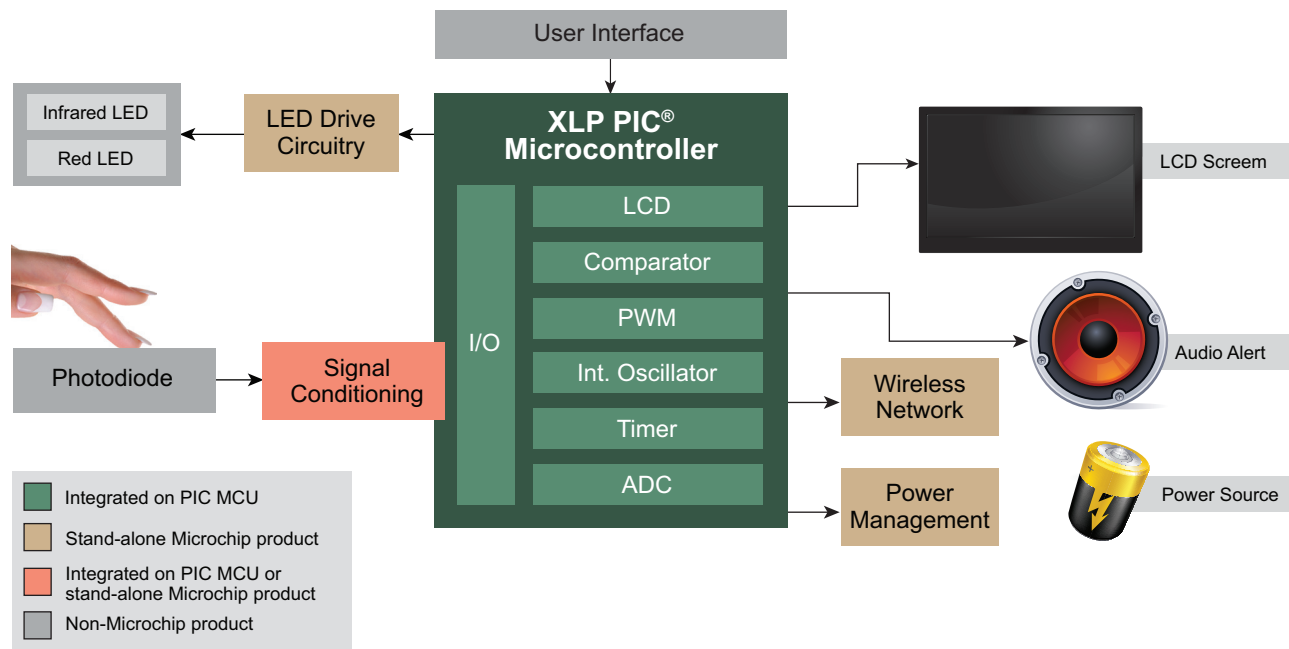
User Interface

Infrared LED

Red LED

LED Drive Circuitry

XLP PIC® Microcontroller

I/O

LCD

Comparator

PWM

Int. Oscillator

Timer

ADC

LCD Screem

Audio Alert

Power Source

Photodiode

Signal Conditioning

Wireless Network

Power Management

Integrated on PIC MCU

Stand-alone Microchip product

Integrated on PIC MCU or stand-alone Microchip product

Non-Microchip product